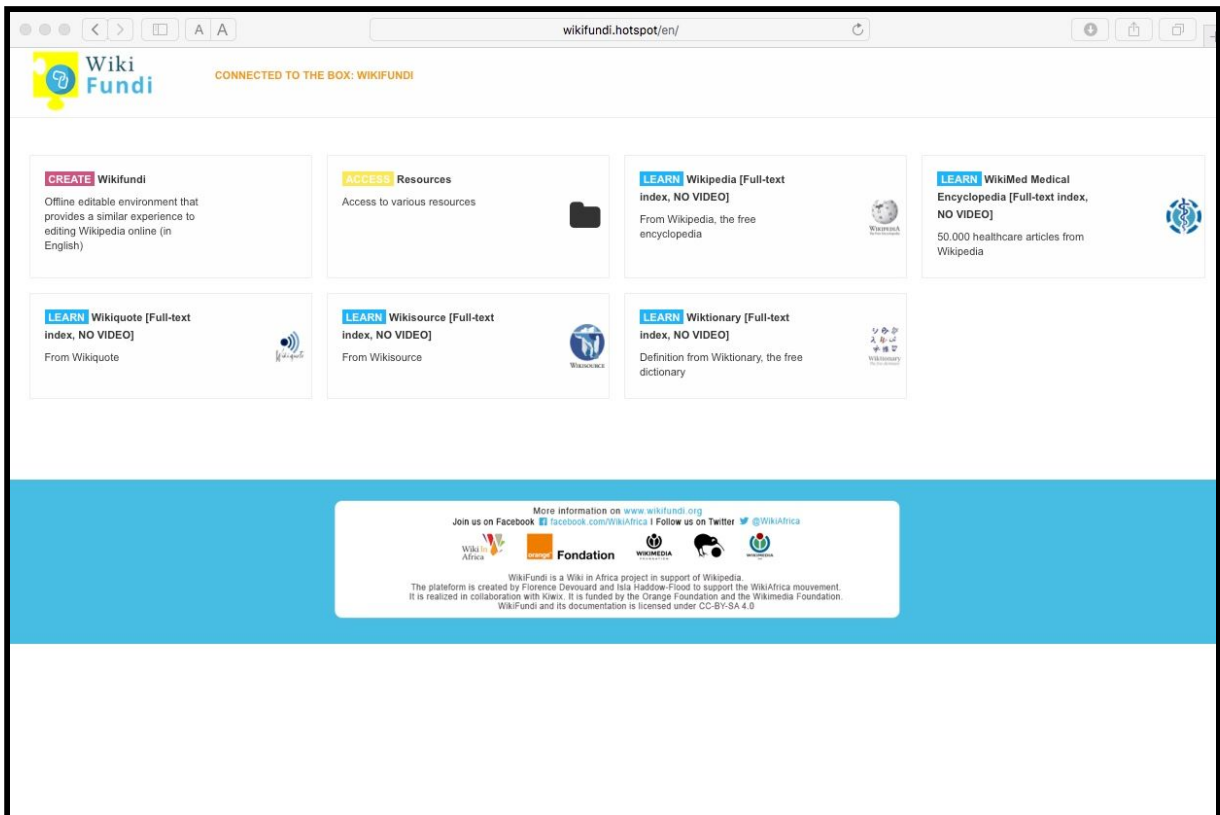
A A

wikifundi.hotspot/en/

Wiki Fundi

CONNECTED TO THE BOX: WIKIFUNDI

CREATE Wikifundi

Offline editable environment that provides a similar experience to editing Wikipedia online (in English)

ACCESS Resources

Access to various resources

LEARN Wikipedia [Full-text index, NO VIDEO]

From Wikipedia, the free encyclopedia

WIKIPEDIA

LEARN WikiMed Medical Encyclopedia [Full-text index, NO VIDEO]

50.000 healthcare articles from Wikipedia

LEARN Wikiquote [Full-text index, NO VIDEO]

From Wikiquote

Wikiquote

LEARN Wikisource [Full-text index, NO VIDEO]

From Wikisource

WIKISOURCE

LEARN Wiktionary [Full-text index, NO VIDEO]

Definition from Wiktionary, the free dictionary

Wiktionary

More information on www.wikifundi.org
Join us on Facebook facebook.com/WikiAfrica I Follow us on Twitter @WikiAfrica

Wiki in Africa

orange Fondation

WIKIMEDIA

WikiFundi is a Wiki in Africa project in support of Wikipedia.
The plateform is created by Florence Devouard and Isla Haddow-Flood to support the WikiAfrica mouvement.
It is realized in collaboration with Kiwix. It is funded by the Orange Foundation and the Wikimedia Foundation.
WikiFundi and its documentation is licensed under CC-BY-SA 4.0